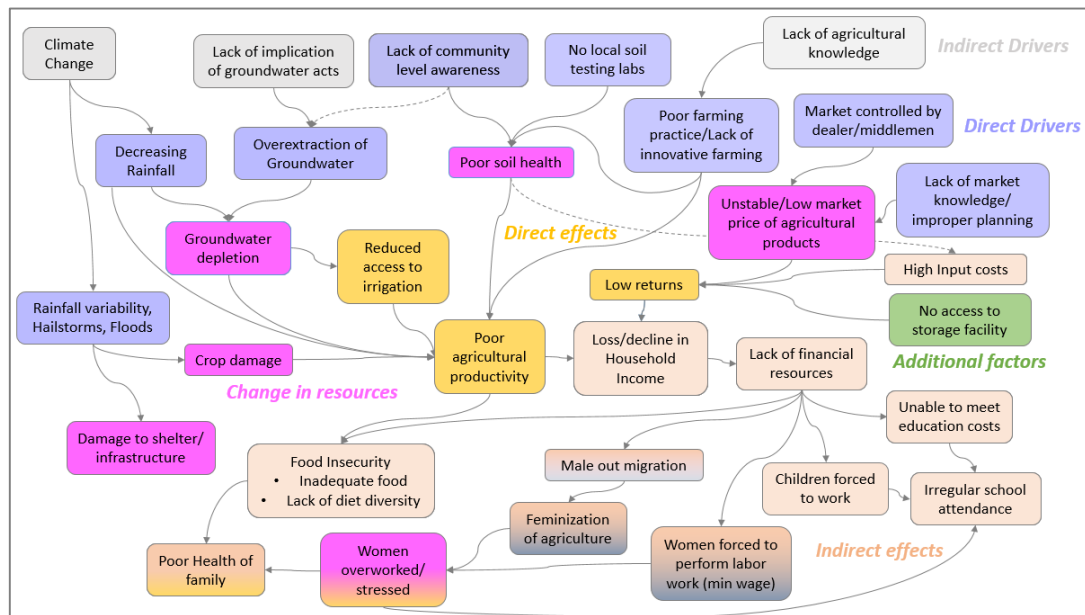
Climate Change

Lack of implication of groundwater acts

Lack of community level awareness

No local soil testing labs

Lack of agricultural knowledge

Indirect Drivers

Decreasing Rainfall

Overextraction of Groundwater

Poor soil health

Poor farming practice/Lack of innovative farming

Market controlled by dealer/middlemen

Direct Drivers

Unstable/Low market price of agricultural products

Lack of market knowledge/ improper planning

Groundwater depletion

Reduced access to irrigation

Direct effects

High Input costs

Low returns

No access to storage facility

Rainfall variability, Hailstorms, Floods

Crop damage

Poor agricultural productivity

Loss/decline in Household Income

Lack of financial resources

Additional factors

Change in resources

Damage to shelter/ infrastructure

Food Insecurity
- Inadequate food
- Lack of diet diversity

Male out migration

Unable to meet education costs

Children forced to work

Irregular school attendance

Feminization of agriculture

Poor Health of family

Women overworked/ stressed

Women forced to perform labor work (min wage)

Indirect effects